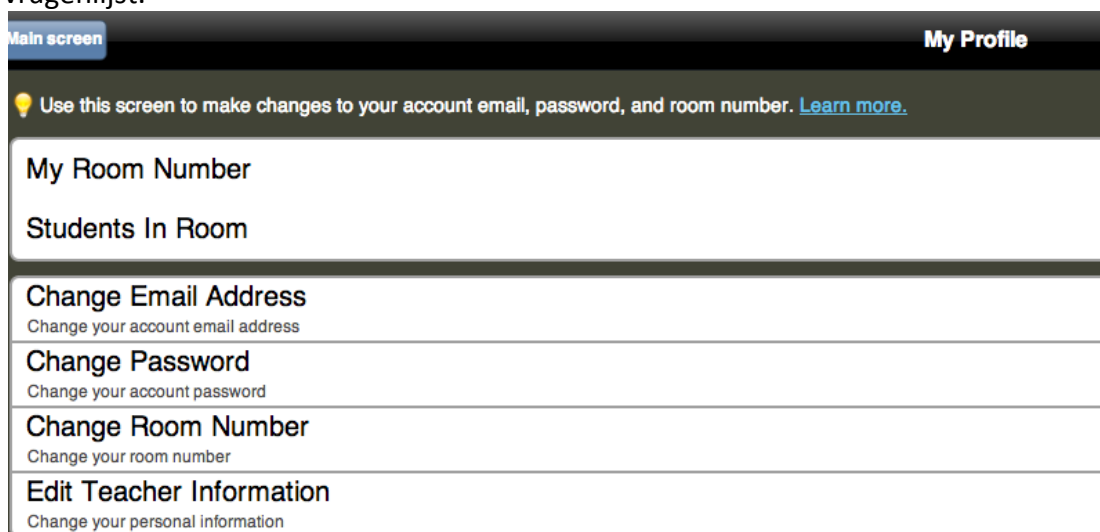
vragenlijst.

Main screen

My Profile

Use this screen to make changes to your account email, password, and room number. Learn more.

My Room Number

Students In Room

Change Email Address
Change your account email address

Change Password
Change your account password

Change Room Number
Change your room number

Edit Teacher Information
Change your personal information